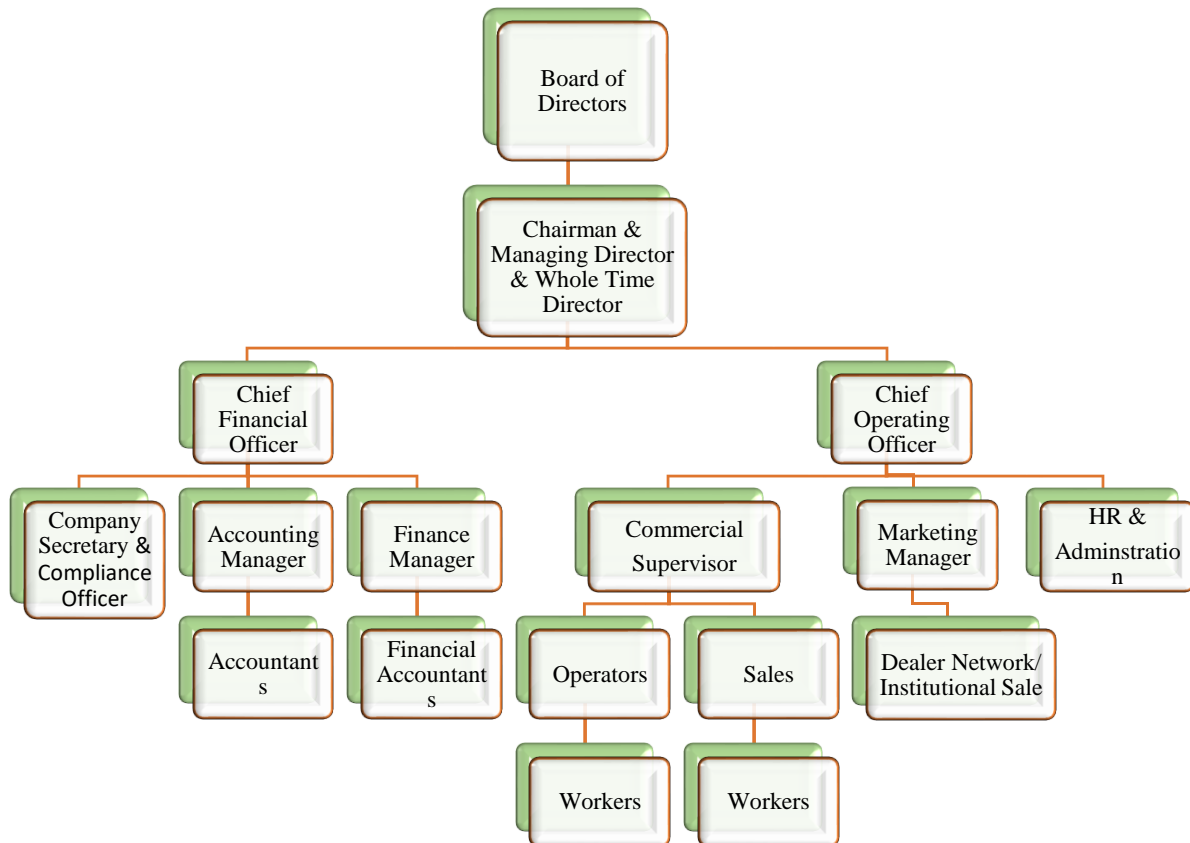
Board of Directors

Chairman & Managing Director & Whole Time Director

Chief Financial Officer

Chief Operating Officer

Company Secretary & Compliance Officer

Accounting Manager

Finance Manager

Commercial Supervisor

Marketing Manager

HR & Adminstration

Accountants

Financial Accountants

Operators

Sales

Dealer Network/ Institutional Sale

Workers

Workers